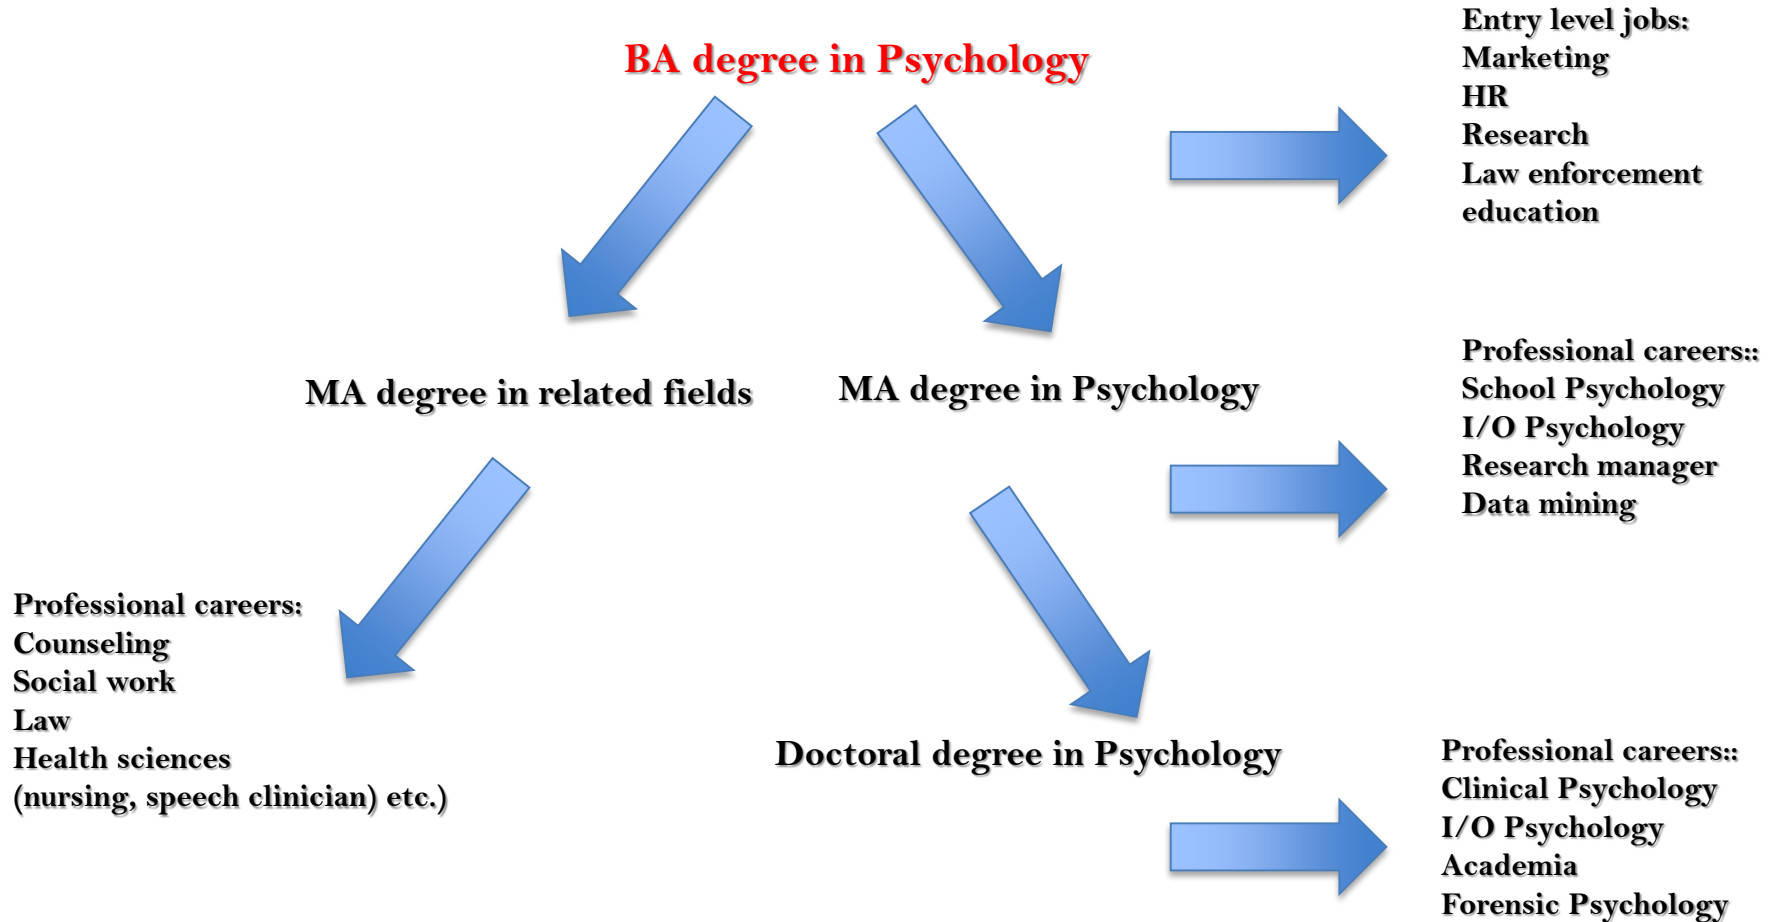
BA degree in Psychology

Entry level jobs:
Marketing
HR
Research
Law enforcement
education

MA degree in related fields

MA degree in Psychology

Professional careers::
School Psychology
I/O Psychology
Research manager
Data mining

Professional careers:
Counseling
Social work
Law
Health sciences
(nursing, speech clinician) etc.)

Doctoral degree in Psychology

Professional careers::
Clinical Psychology
I/O Psychology
Academia
Forensic Psychology